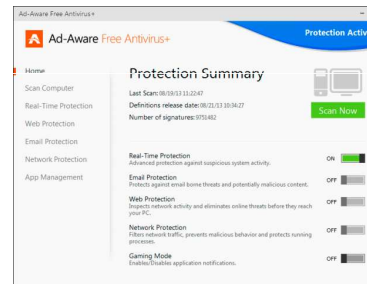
Ad-Aware Free Antivirus+

Ad-Aware Free Antivirus+

Protection Activ

Home

Scan Computer

Real-Time Protection

Web Protection

Email Protection

Network Protection

App Management

Protection Summary

Last Scan: 08/19/13 11:22:47

Definitions release date: 08/21/13 10:34:27

Number of signatures: 9751482

Scan Now

Real-Time Protection
Advanced protection against suspicious system activity.

ON

Email Protection
Protects against email borne threats and potentially malicious content.

OFF

Web Protection
Inspects network activity and eliminates online threats before they reach your PC.

OFF

Network Protection
Filters network traffic, prevents malicious behavior and protects running processes.

OFF

Gaming Mode
Enables/Disables application notifications.

OFF